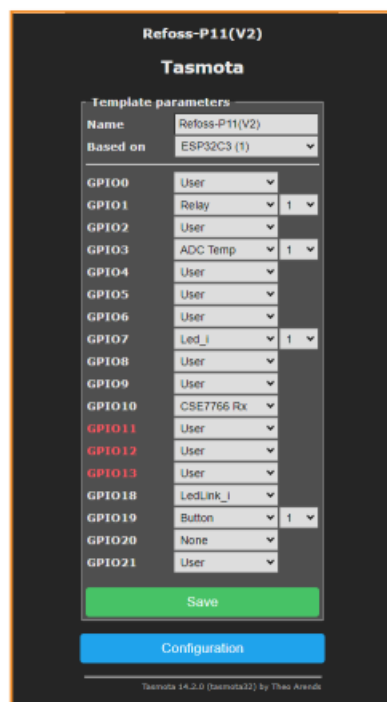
Refoss-P11(V2)

Tasmota

Template parameters

| | | |
|---|---|---|
| Name | Refoss-P11(V2) | |
| Based on | ESP32C3 (1) | |
| GPIO0 | User | |
| GPIO1 | Relay | 1 |
| GPIO2 | User | |
| GPIO3 | ADC Temp | 1 |
| GPIO4 | User | |
| GPIO5 | User | |
| GPIO6 | User | |
| GPIO7 | Led_i | 1 |
| GPIO8 | User | |
| GPIO9 | User | |
| GPIO10 | CSE7766 Rx | |
| GPIO11 | User | |
| GPIO12 | User | |
| GPIO13 | User | |
| GPIO18 | LedLink_i | |
| GPIO19 | Button | 1 |
| GPIO20 | None | |
| GPIO21 | User | |

Save

Configuration

Tasmota 14.2.0 (tasmota32) by Theo Arends